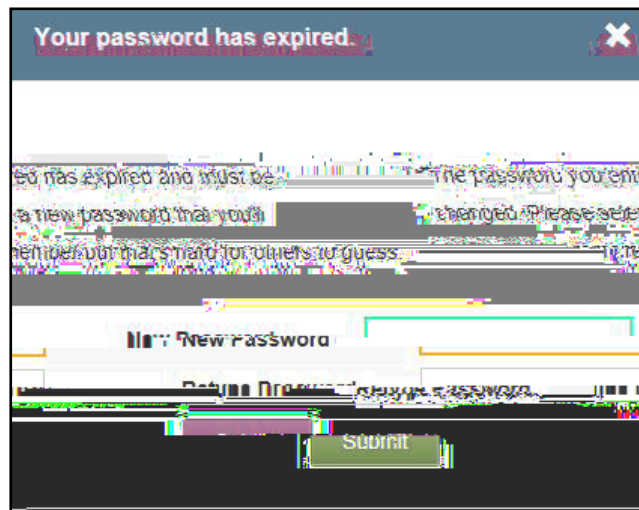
Your password has expired.

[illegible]ed has expired and must be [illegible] The password you en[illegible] a new password that you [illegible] changed. Please sele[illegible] member but that's hard for others to guess. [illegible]

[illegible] New Password

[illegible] Password

Submit